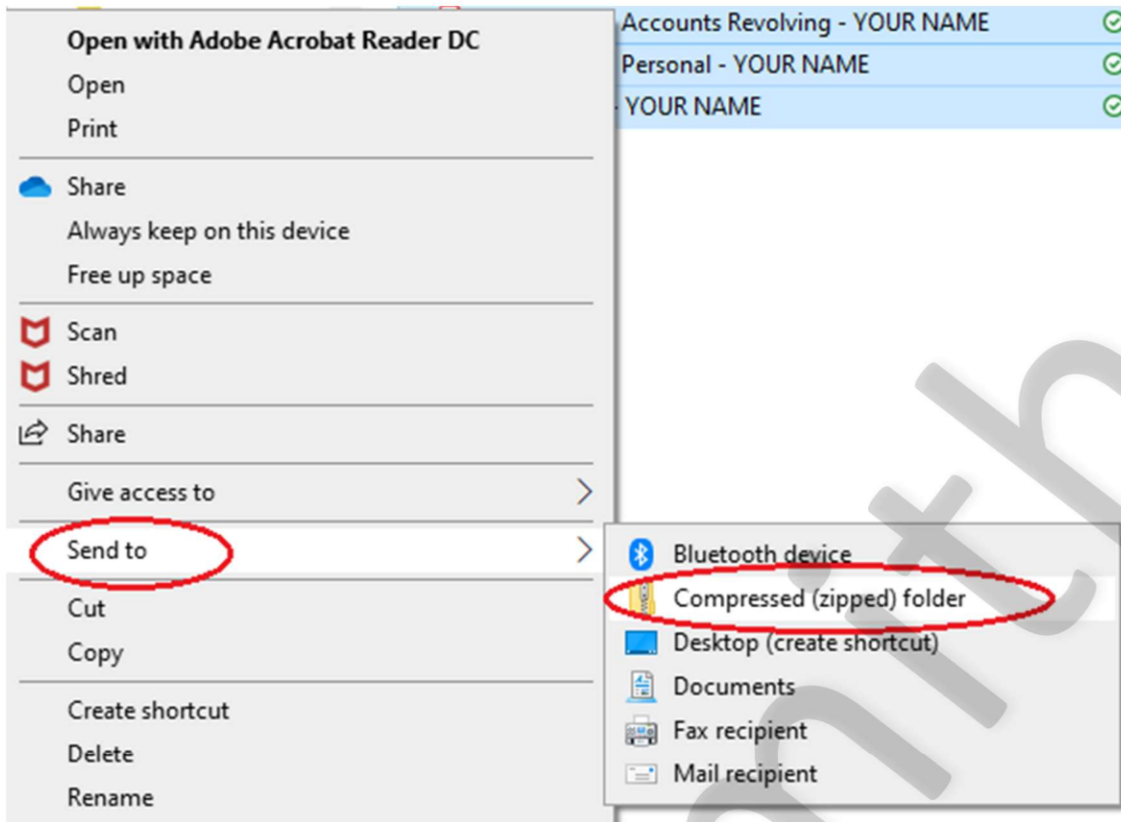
Accounts Revolving - YOUR NAME
Personal - YOUR NAME
- YOUR NAME

Open with Adobe Acrobat Reader DC
Open
Print

Share
Always keep on this device
Free up space

Scan
Shred

Share

Give access to

Send to

Cut
Copy

Create shortcut
Delete
Rename

Bluetooth device
Compressed (zipped) folder
Desktop (create shortcut)
Documents
Fax recipient
Mail recipient